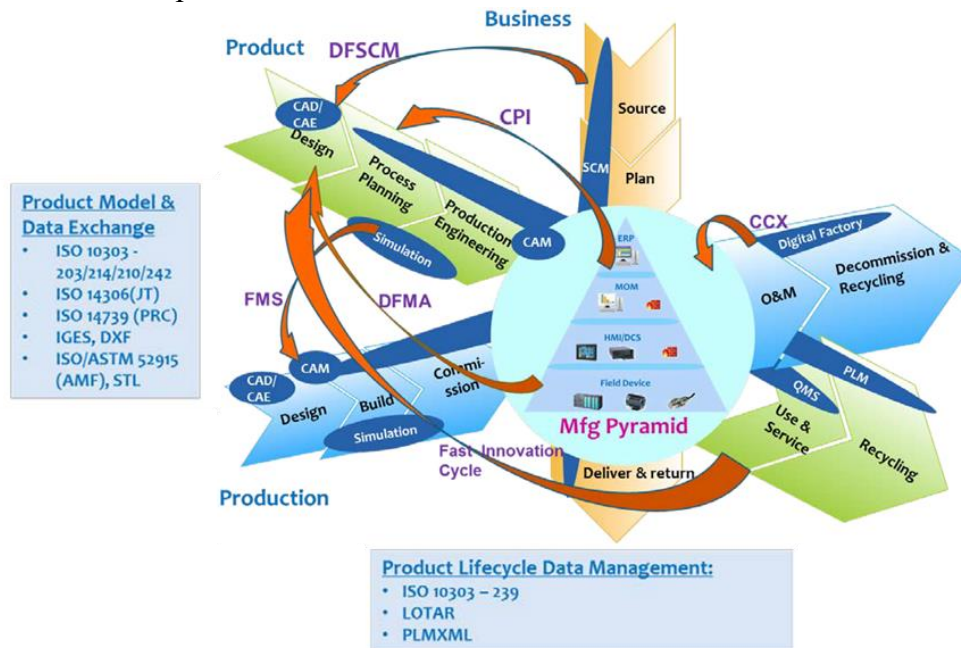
Business

Product

DFSCM

CPI

Source

SCM

Plan

CAD/ CAE

Design

Process Planning

Production Engineering

Simulation

CAM

Product Model & Data Exchange
• ISO 10303 - 203/214/210/242
• ISO 14306(JT)
• ISO 14739 (PRC)
• IGES, DXF
• ISO/ASTM 52915 (AMF), STL

CCX

Digital Factory

Decommission & Recycling

O&M

ERP

MOM

HMI/DCS

Field Device

Mfg Pyramid

FMS

DFMA

CAM

CAD/ CAE

Design

Build

Commission

Simulation

Fast Innovation Cycle

Deliver & return

PLM

QMS

Use & Service

Recycling

Production

Product Lifecycle Data Management:
• ISO 10303 – 239
• LOTAR
• PLMXML